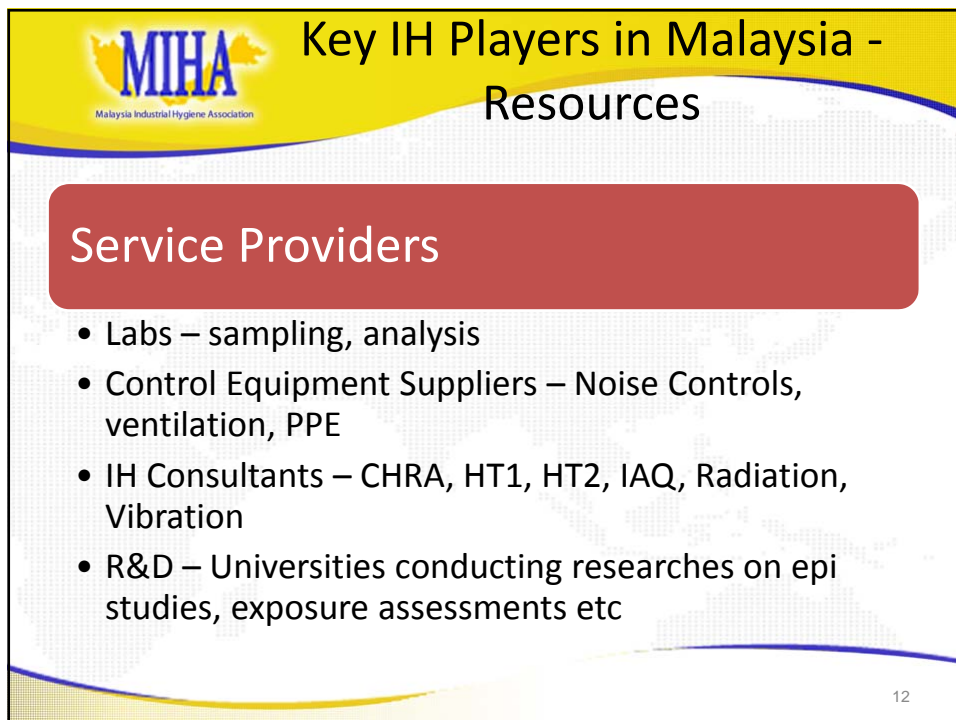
MIHA
Malaysia Industrial Hygiene Association

Key IH Players in Malaysia - Resources

Service Providers

• Labs – sampling, analysis
• Control Equipment Suppliers – Noise Controls, ventilation, PPE
• IH Consultants – CHRA, HT1, HT2, IAQ, Radiation, Vibration
• R&D – Universities conducting researches on epi studies, exposure assessments etc

12